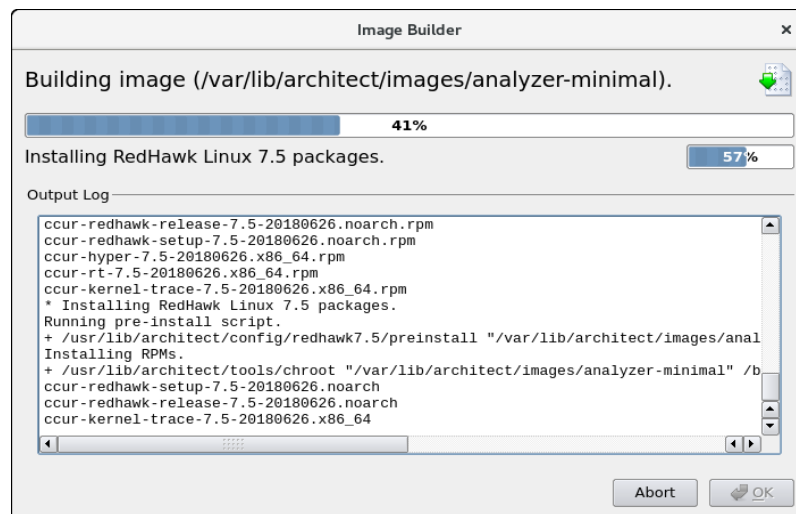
Image Builder ×

Building image (/var/lib/architect/images/analyzer-minimal).

41%

Installing RedHawk Linux 7.5 packages.

57%

Output Log

ccur-redhawk-release-7.5-20180626.noarch.rpm
ccur-redhawk-setup-7.5-20180626.noarch.rpm
ccur-hyper-7.5-20180626.x86_64.rpm
ccur-rt-7.5-20180626.x86_64.rpm
ccur-kernel-trace-7.5-20180626.x86_64.rpm
* Installing RedHawk Linux 7.5 packages.
Running pre-install script.
+ /usr/lib/architect/config/redhawk7.5/preinstall "/var/lib/architect/images/anal
Installing RPMs.
+ /usr/lib/architect/tools/chroot "/var/lib/architect/images/analyzer-minimal" /b
ccur-redhawk-setup-7.5-20180626.noarch
ccur-redhawk-release-7.5-20180626.noarch
ccur-kernel-trace-7.5-20180626.x86_64

Abort OK